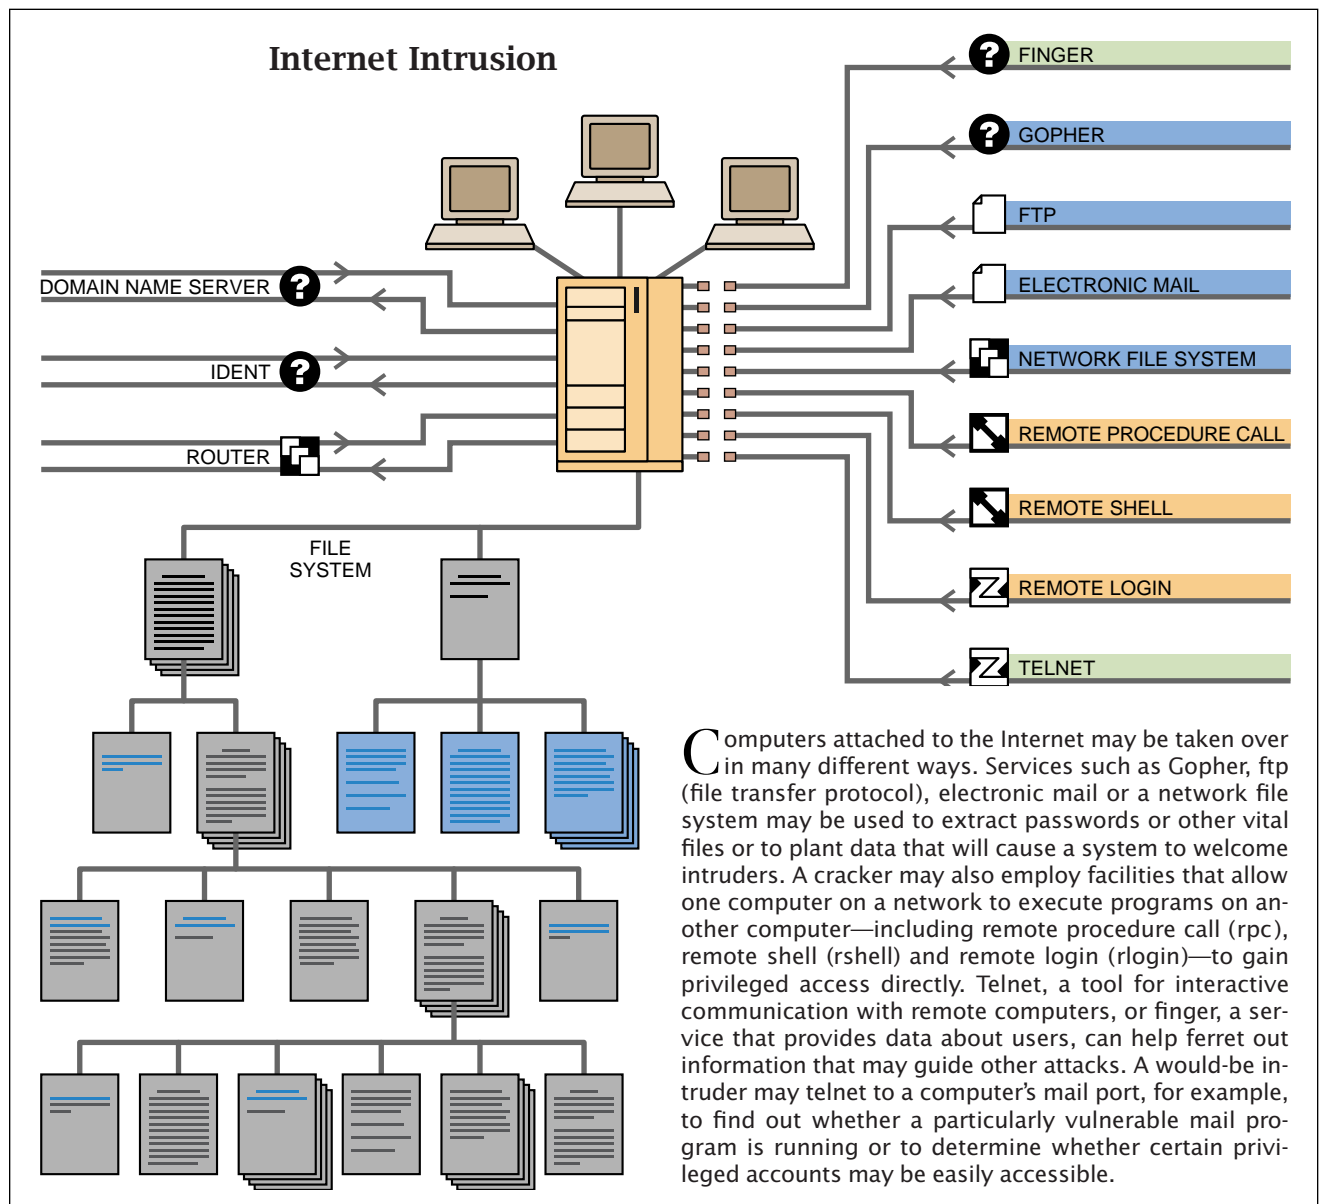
Internet Intrusion

DOMAIN NAME SERVER

IDENT

ROUTER

FINGER

GOPHER

FTP

ELECTRONIC MAIL

NETWORK FILE SYSTEM

REMOTE PROCEDURE CALL

REMOTE SHELL

REMOTE LOGIN

TELNET

FILE SYSTEM

Computers attached to the Internet may be taken over in many different ways. Services such as Gopher, ftp (file transfer protocol), electronic mail or a network file system may be used to extract passwords or other vital files or to plant data that will cause a system to welcome intruders. A cracker may also employ facilities that allow one computer on a network to execute programs on another computer—including remote procedure call (rpc), remote shell (rshell) and remote login (rlogin)—to gain privileged access directly. Telnet, a tool for interactive communication with remote computers, or finger, a service that provides data about users, can help ferret out information that may guide other attacks. A would-be intruder may telnet to a computer's mail port, for example, to find out whether a particularly vulnerable mail program is running or to determine whether certain privileged accounts may be easily accessible.